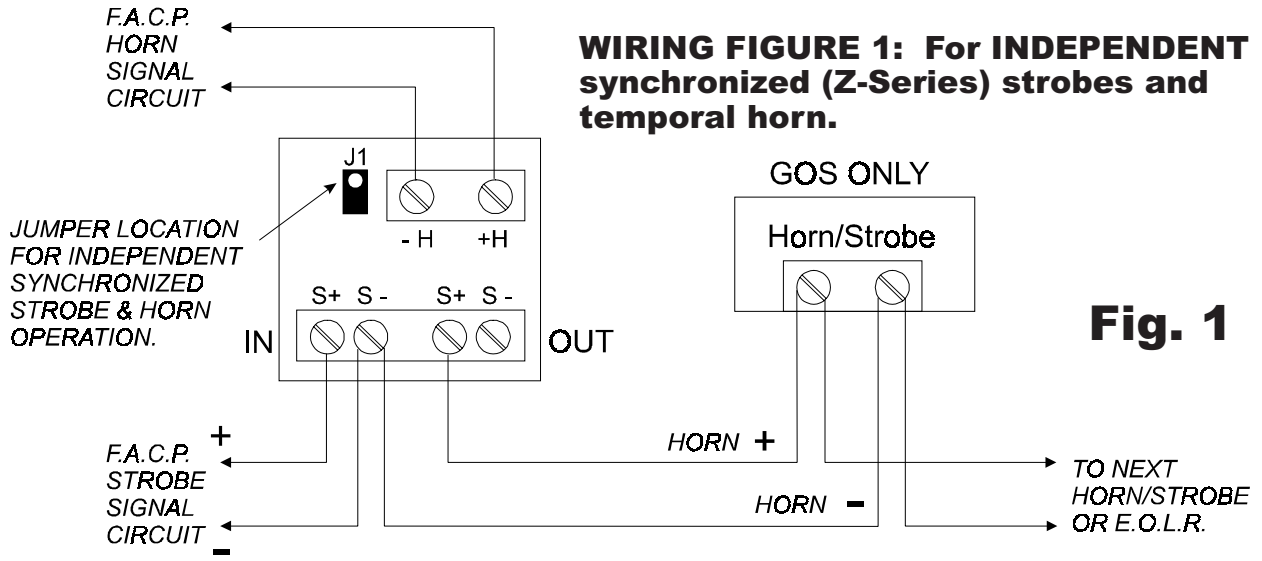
F.A.C.P.
HORN
SIGNAL
CIRCUIT

WIRING FIGURE 1: For INDEPENDENT synchronized (Z-Series) strobes and temporal horn.

J1

- H +H

JUMPER LOCATION FOR INDEPENDENT SYNCHRONIZED STROBE & HORN OPERATION.

S+ S - S+ S -

IN

OUT

GOS ONLY

Horn/Strobe

Fig. 1

+
F.A.C.P.
STROBE
SIGNAL
CIRCUIT
-

HORN +

HORN -

TO NEXT HORN/STROBE OR E.O.L.R.